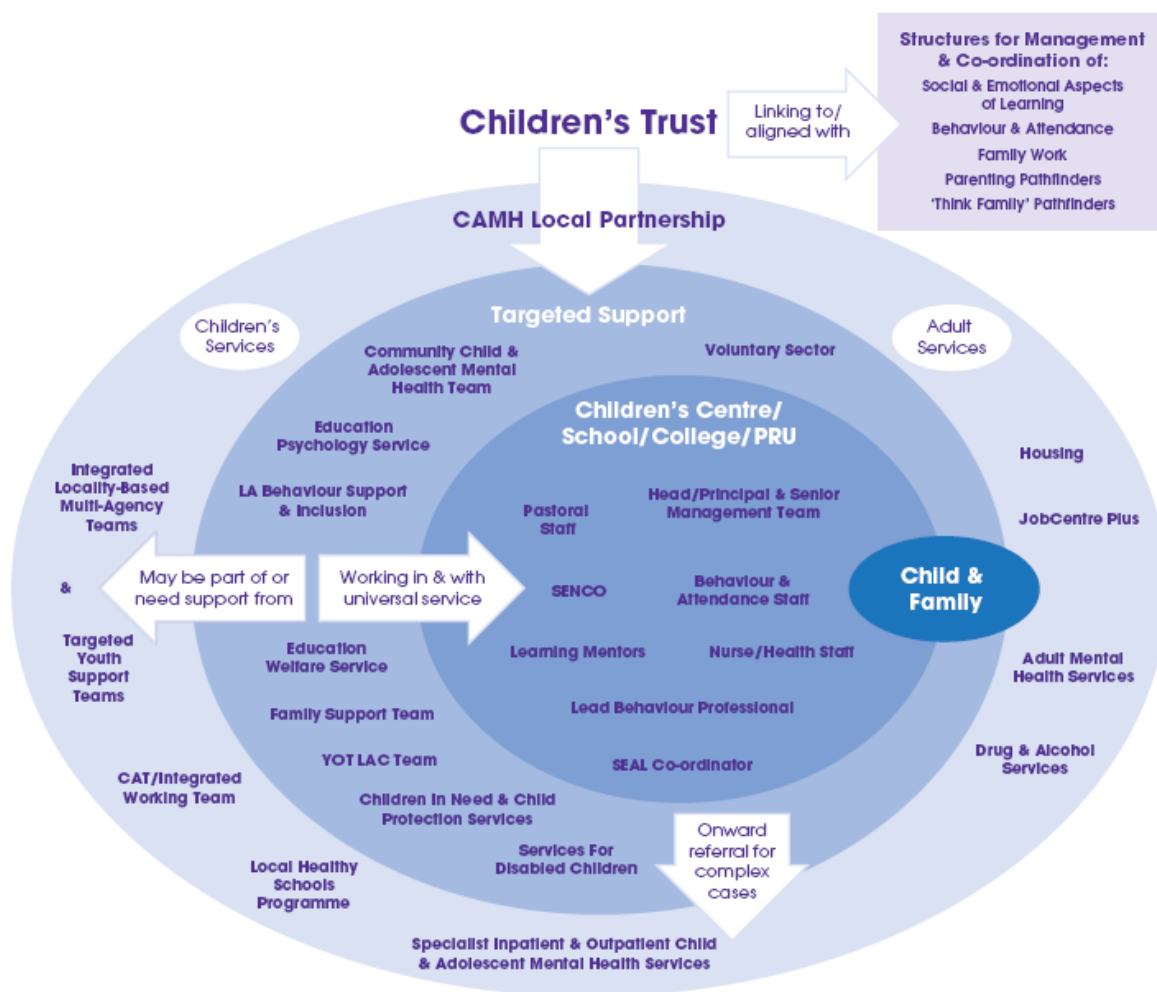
Structures for Management & Co-ordination of:
Social & Emotional Aspects of Learning
Behaviour & Attendance
Family Work
Parenting Pathfinders
'Think Family' Pathfinders

Children's Trust

Linking to/ aligned with

CAMH Local Partnership

Children's Services

Adult Services

Targeted Support

Community Child & Adolescent Mental Health Team

Voluntary Sector

Education Psychology Service

LA Behaviour Support & Inclusion

Children's Centre/ School/College/PRU

Pastoral Staff

Head/Principal & Senior Management Team

SENCO

Behaviour & Attendance Staff

Learning Mentors

Nurse/Health Staff

Lead Behaviour Professional

SEAL Co-ordinator

Child & Family

Housing

JobCentre Plus

Adult Mental Health Services

Drug & Alcohol Services

Integrated Locality-Based Multi-Agency Teams

&

Targeted Youth Support Teams

May be part of or need support from

Working in & with universal service

Education Welfare Service

Family Support Team

YOT LAC Team

Children in Need & Child Protection Services

Services For Disabled Children

CAT/Integrated Working Team

Local Healthy Schools Programme

Onward referral for complex cases

Specialist Inpatient & Outpatient Child & Adolescent Mental Health Services